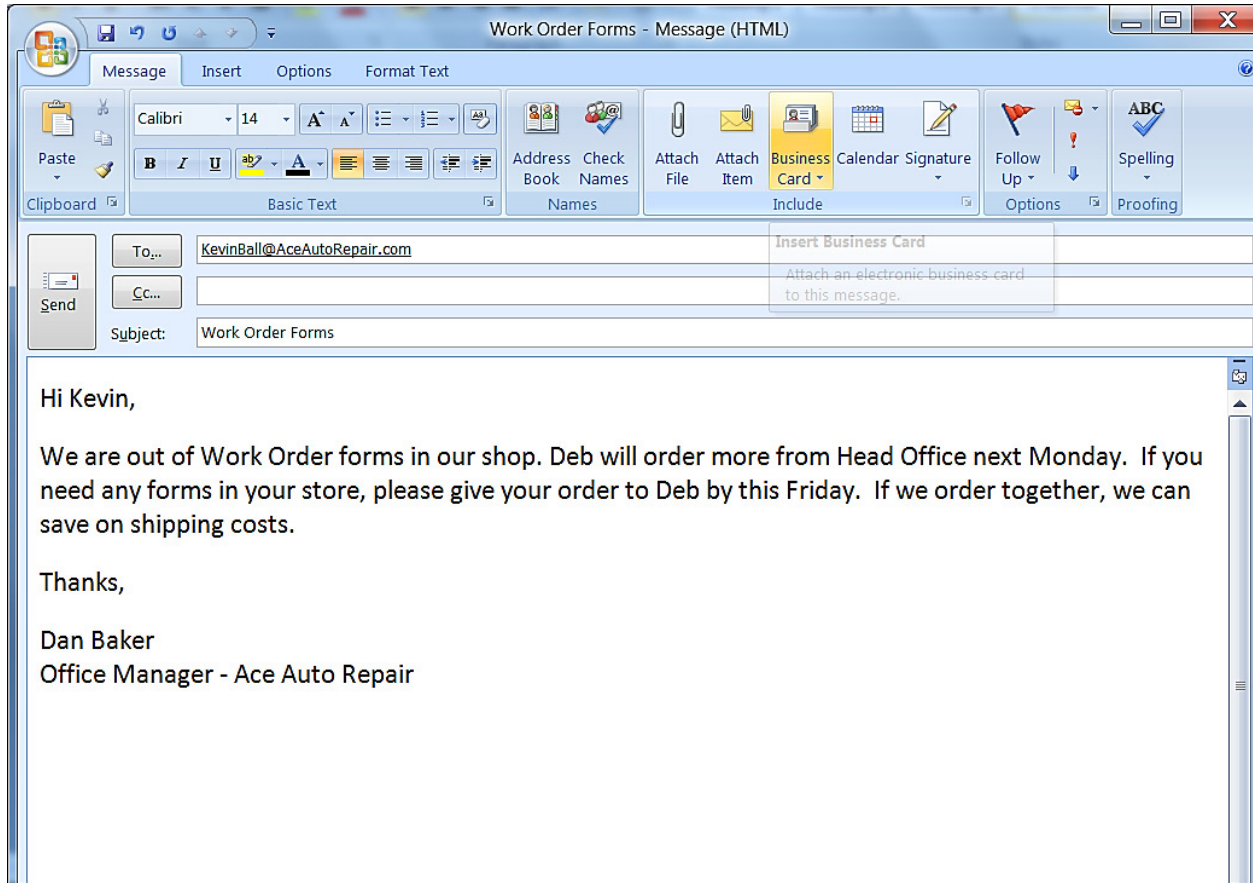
Work Order Forms - Message (HTML)

Message Insert Options Format Text

Paste
Clipboard

Calibri 14
B I U
Basic Text

Address Book Check Names
Names

Attach File Attach Item Business Card Calendar Signature
Include

Follow Up
Options

Spelling
Proofing

Insert Business Card
Attach an electronic business card to this message.

Send
To... KevinBall@AceAutoRepair.com
Cc...
Subject: Work Order Forms

Hi Kevin,

We are out of Work Order forms in our shop. Deb will order more from Head Office next Monday. If you need any forms in your store, please give your order to Deb by this Friday. If we order together, we can save on shipping costs.

Thanks,

Dan Baker
Office Manager - Ace Auto Repair